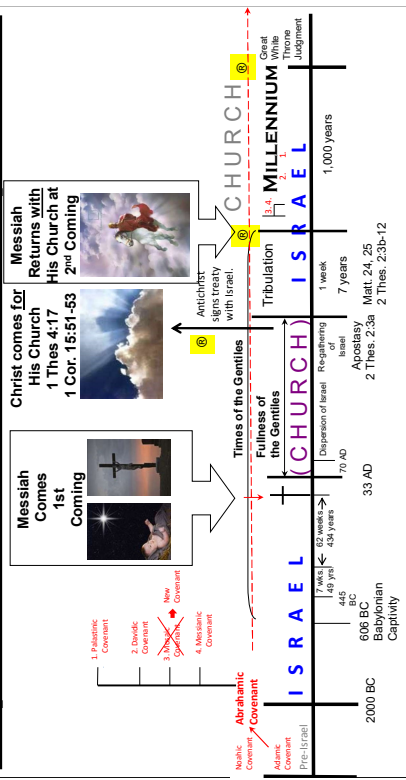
Great White Throne Judgment

CHURCH

®

MILLENNIUM

1,000 years

ISRAEL

3. 4. 2 1

Messiah Returns with His Church at 2nd Coming

®

Tribulation

1 week

7 years

Matt. 24, 25
2 Thes. 2:3b-12

Christ comes for His Church
1 Thes 4:17
1 Cor. 15:51-53

Antichrist signs treaty with Israel.

®

Re-gathering of Israel

Apostasy
2 Thes. 2:3a

Times of the Gentiles

Fullness of the Gentiles

(CHURCH)

Dispersion of Israel

70 AD

Messiah Comes 1st Coming

33 AD

62 weeks = 434 years

7 wks 49 yrs

445 BC

ISRAEL

606 BC Babylonian Captivity

1. Palestinic Covenant

2. Davidic Covenant

3. Mosaic Covenant

New Covenant

4. Messianic Covenant

Abrahamic Covenant

2000 BC

Noahic Covenant

Adamic Covenant

Pre-Israel